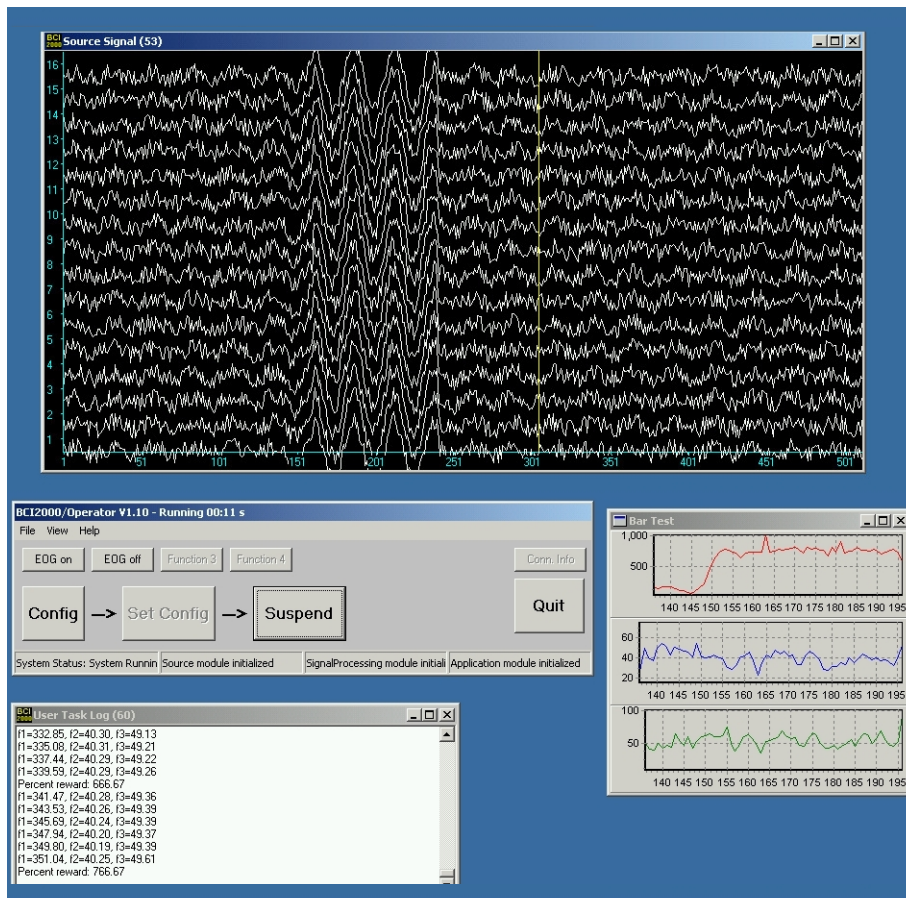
BCI 2000 Source Signal (53)

16
15
14
13
12
11
10
9
8
7
6
5
4
3
2
1

1 51 101 151 201 251 301 351 401 451 501

BCI2000/Operator V1.10 - Running 00:11 s

File View Help

EOG on EOG off Function 3 Function 4 Conn. Info

Config --> Set Config --> Suspend Quit

System Status: System Runnin | Source module initialized | SignalProcessing module initiali | Application module initialized

Bar Test

1,000
500
140 145 150 155 160 165 170 175 180 185 190 195

60
40
20
140 145 150 155 160 165 170 175 180 185 190 195

100
50
140 145 150 155 160 165 170 175 180 185 190 195

BCI 2000 User Task Log (60)

f1=332.85, f2=40.30, f3=49.13
f1=335.08, f2=40.31, f3=49.21
f1=337.44, f2=40.29, f3=49.22
f1=339.59, f2=40.29, f3=49.26
Percent reward: 666.67
f1=341.47, f2=40.28, f3=49.36
f1=343.53, f2=40.26, f3=49.39
f1=345.69, f2=40.24, f3=49.39
f1=347.94, f2=40.20, f3=49.37
f1=349.80, f2=40.19, f3=49.39
f1=351.04, f2=40.25, f3=49.61
Percent reward: 766.67